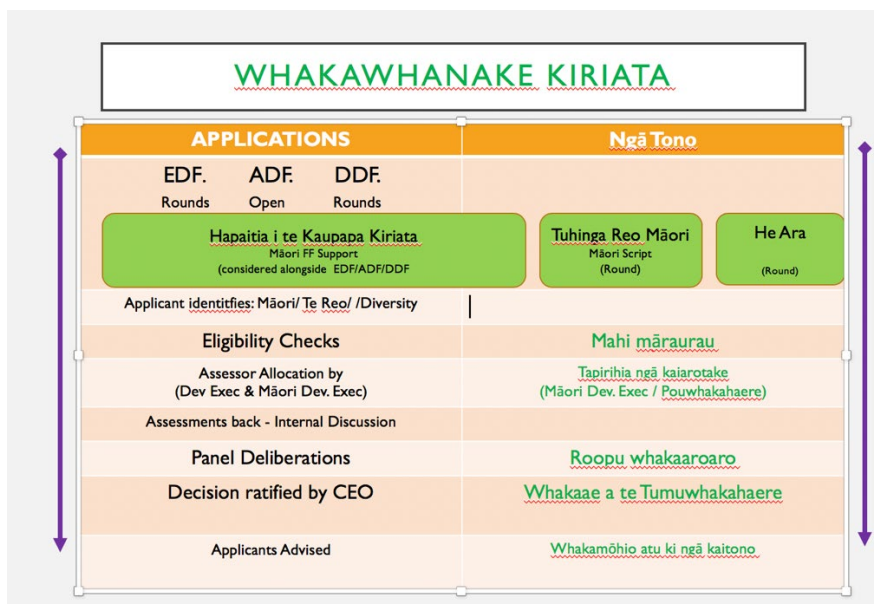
WHAKAWHANAKE KIRIATA

| APPLICATIONS | Ngā Tono |
|---|---|
| EDF. Rounds ADF. Open DDF. Rounds | |
| Hapaitia i te Kaupapa Kiriata Māori FF Support (considered alongside EDF/ADF/DDF | Tuhinga Reo Māori Māori Script (Round) He Ara (Round) |
| Applicant identitfies: Māori/ Te Reo/ /Diversity | |
| Eligibility Checks | Mahi māraurau |
| Assessor Allocation by (Dev Exec & Māori Dev. Exec) | Tapirihia ngā kaiarotake (Māori Dev. Exec / Pouwhakahaere) |
| Assessments back - Internal Discussion | |
| Panel Deliberations | Roopu whakaaroaro |
| Decision ratified by CEO | Whakaae a te Tumuwhakahaere |
| Applicants Advised | Whakamōhio atu ki ngā kaitono |